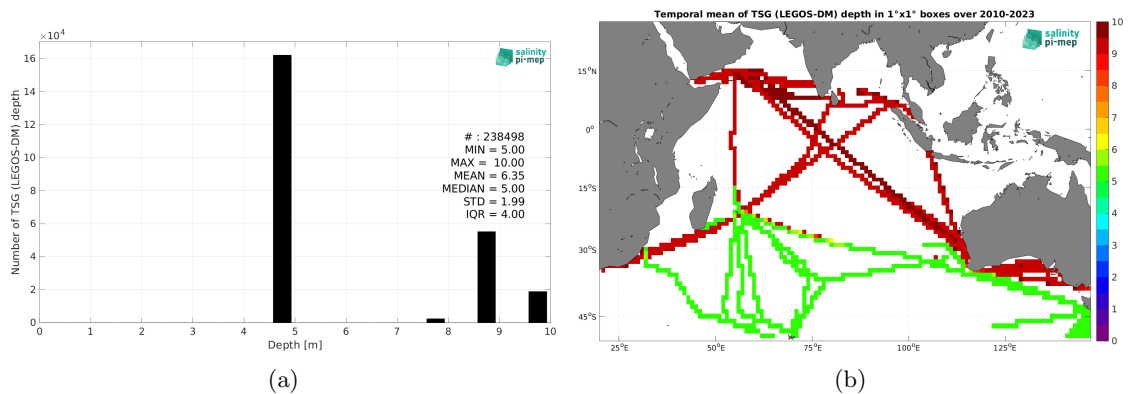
$\times 10^4$

salinity pi-mep

Number of TSG (LEGOS-DM) depth

16
14
12
10
8
6
4
2
0

# : 238498
MIN = 5.00
MAX = 10.00
MEAN = 6.35
MEDIAN = 5.00
STD = 1.99
IQR = 4.00

0 1 2 3 4 5 6 7 8 9 10

Depth [m]

(a)

Temporal mean of TSG (LEGOS-DM) depth in 1°x1° boxes over 2010-2023

salinity pi-mep

15°N
0°
15°S
30°S
45°S

25°E 50°E 75°E 100°E 125°E

10
9
8
7
6
5
4
3
2
1
0

(b)